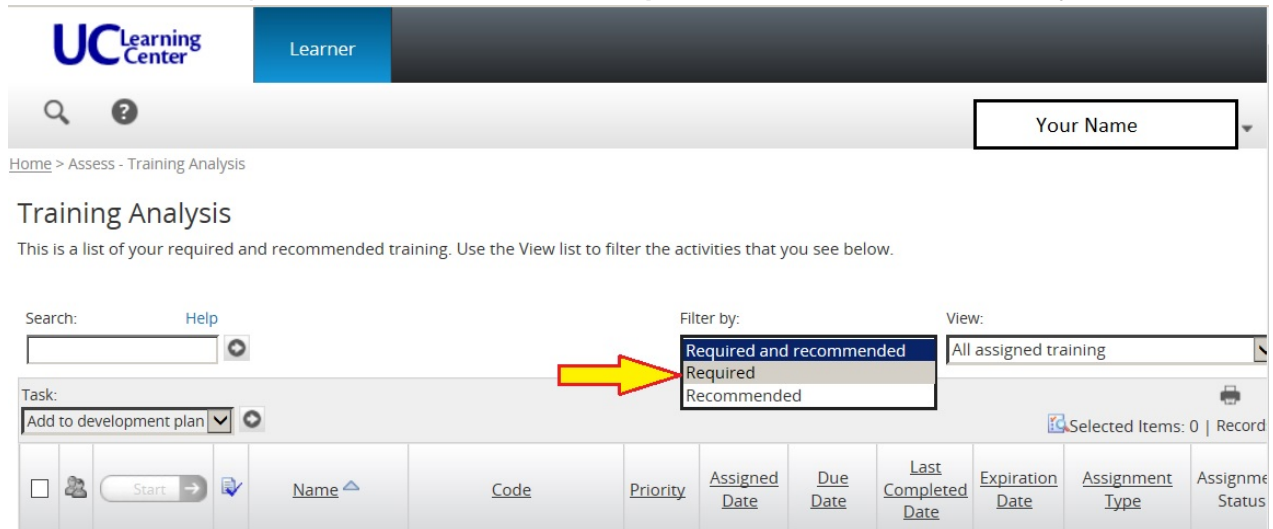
UC Learning Center

Learner

Your Name

Home > Assess - Training Analysis

Training Analysis

This is a list of your required and recommended training. Use the View list to filter the activities that you see below.

Search:

Help

Filter by:

Required and recommended

Required

Recommended

View:

All assigned training

Task:

Add to development plan

Selected Items: 0 | Record

| | | Start | | Name | Code | Priority | Assigned Date | Due Date | Last Completed Date | Expiration Date | Assignment Type | Assignme Status |
|---|---|---|---|---|---|---|---|---|---|---|---|---|